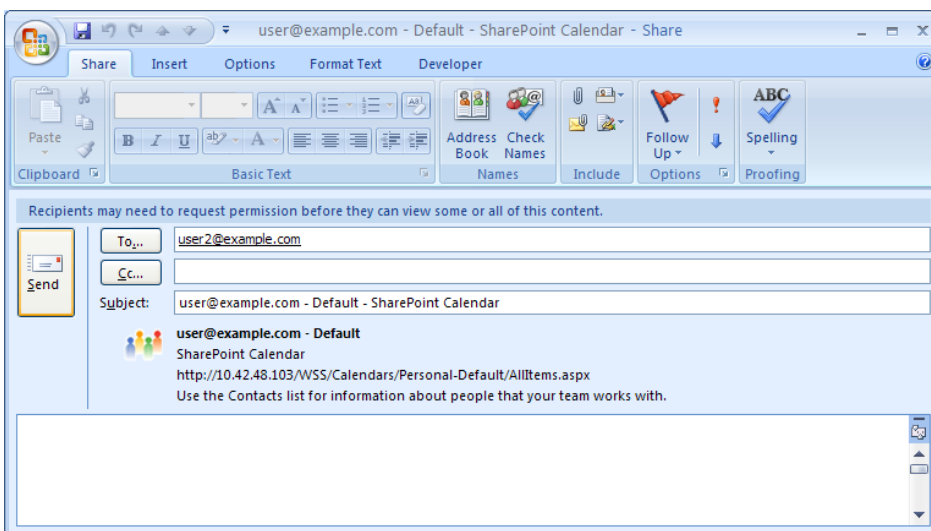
user@example.com - Default - SharePoint Calendar - Share

Share Insert Options Format Text Developer

Paste
Clipboard

Basic Text

Address Book
Check Names
Names

Include

Follow Up
Options

Spelling
Proofing

Recipients may need to request permission before they can view some or all of this content.

Send

To...
user2@example.com

Cc...

Subject:
user@example.com - Default - SharePoint Calendar

user@example.com - Default
SharePoint Calendar
http://10.42.48.103/WSS/Calendars/Personal-Default/AllItems.aspx
Use the Contacts list for information about people that your team works with.